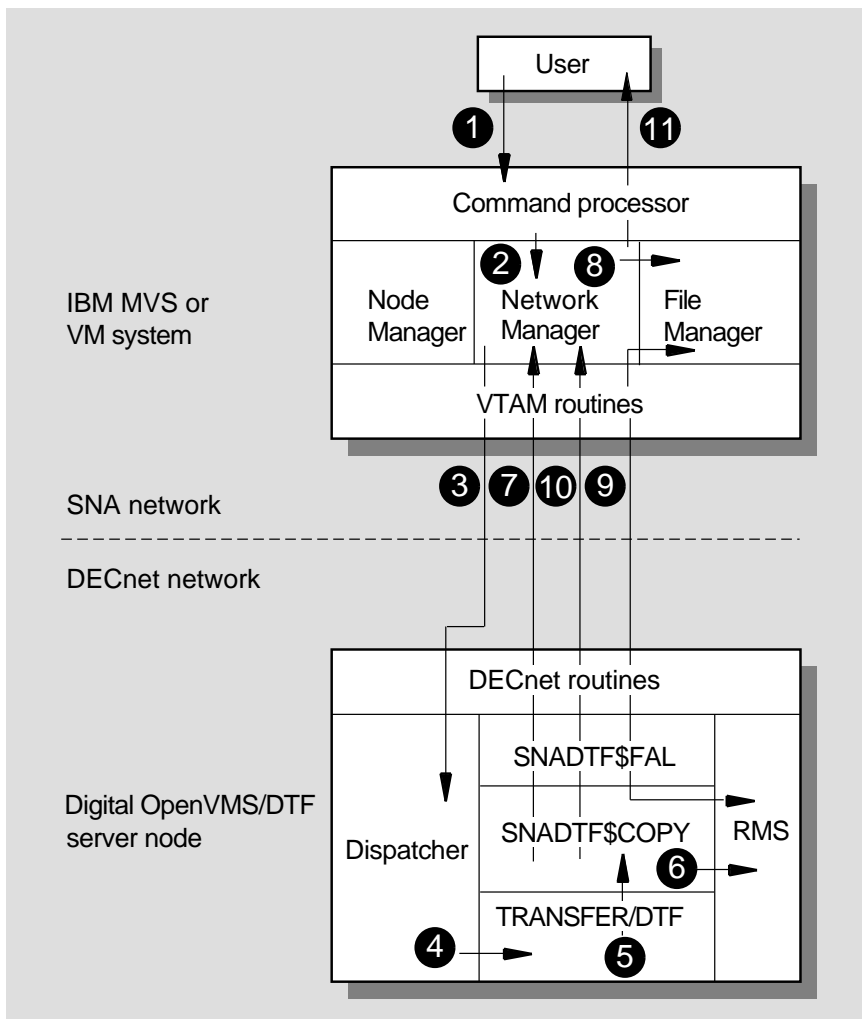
User

1

11

Command processor

2

8

IBM MVS or VM system

Node Manager

Network Manager

File Manager

VTAM routines

3 7 10 9

SNA network

DECnet network

DECnet routines

SNADTF$FAL

Digital OpenVMS/DTF server node

Dispatcher

SNADTF$COPY

RMS

6

TRANSFER/DTF

4

5